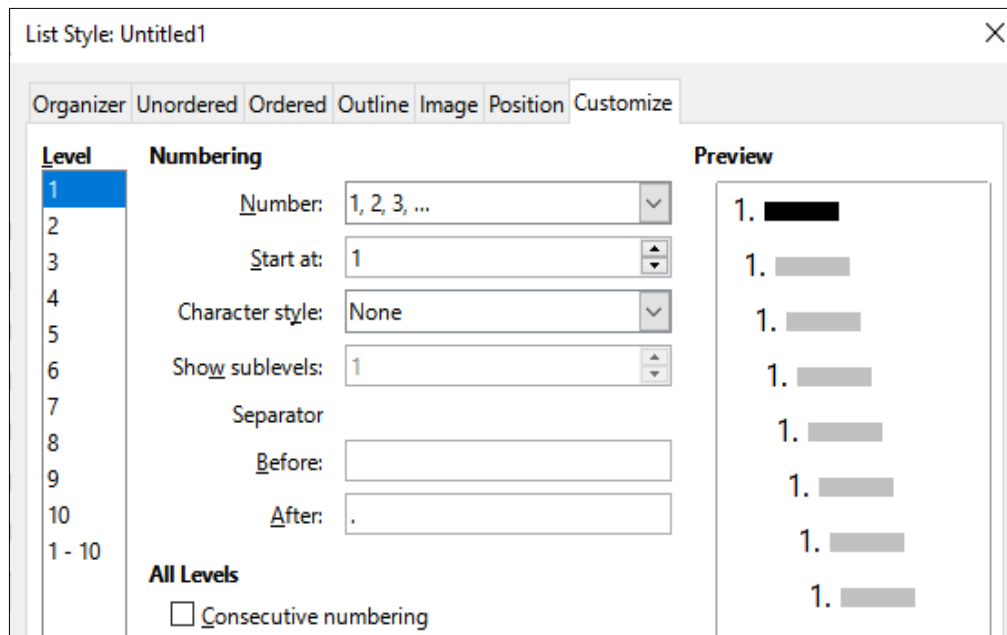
List Style: Untitled1

Organizer Unordered Ordered Outline Image Position Customize

Level
1
2
3
4
5
6
7
8
9
10
1 - 10

Numbering

Number: 1, 2, 3, ...

Start at: 1

Character style: None

Show sublevels: 1

Separator

Before:

After: .

All Levels

Consecutive numbering

Preview

1.
1.
1.
1.
1.
1.
1.
1.